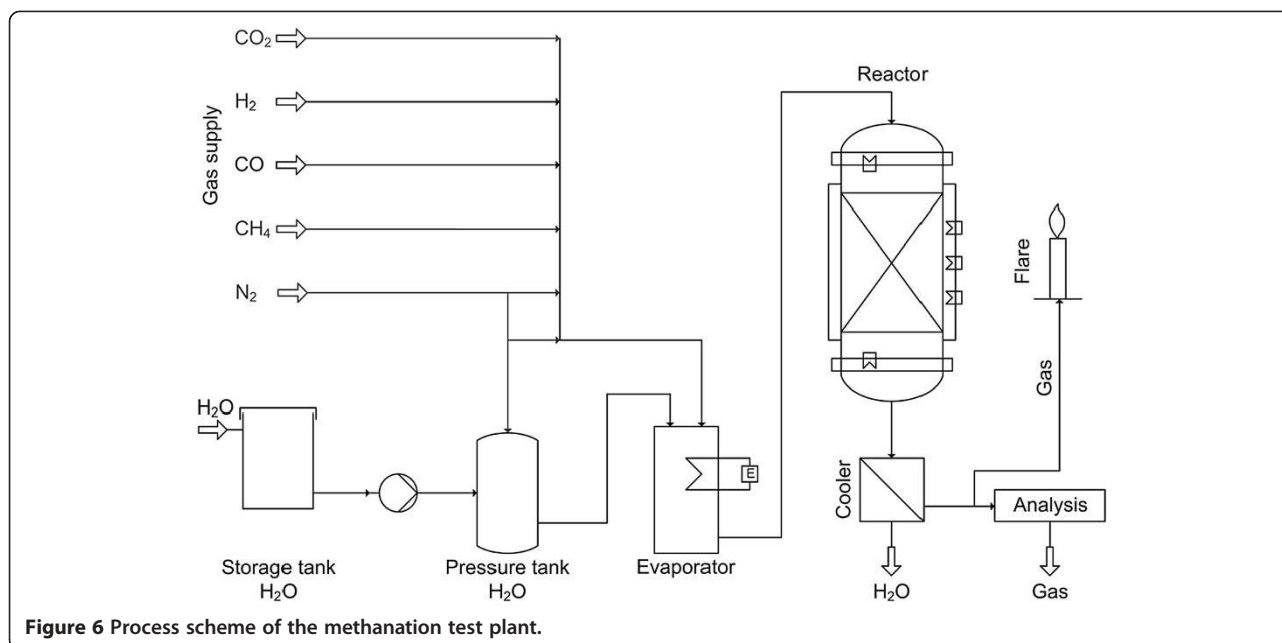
Gas supply

$CO_2$

$H_2$

CO

$CH_4$

$N_2$

Reactor

Flare

Gas

$H_2O$

E

Cooler

Analysis

Storage tank
$H_2O$

Pressure tank
$H_2O$

Evaporator

$H_2O$

Gas

**Figure 6 Process scheme of the methanation test plant.**